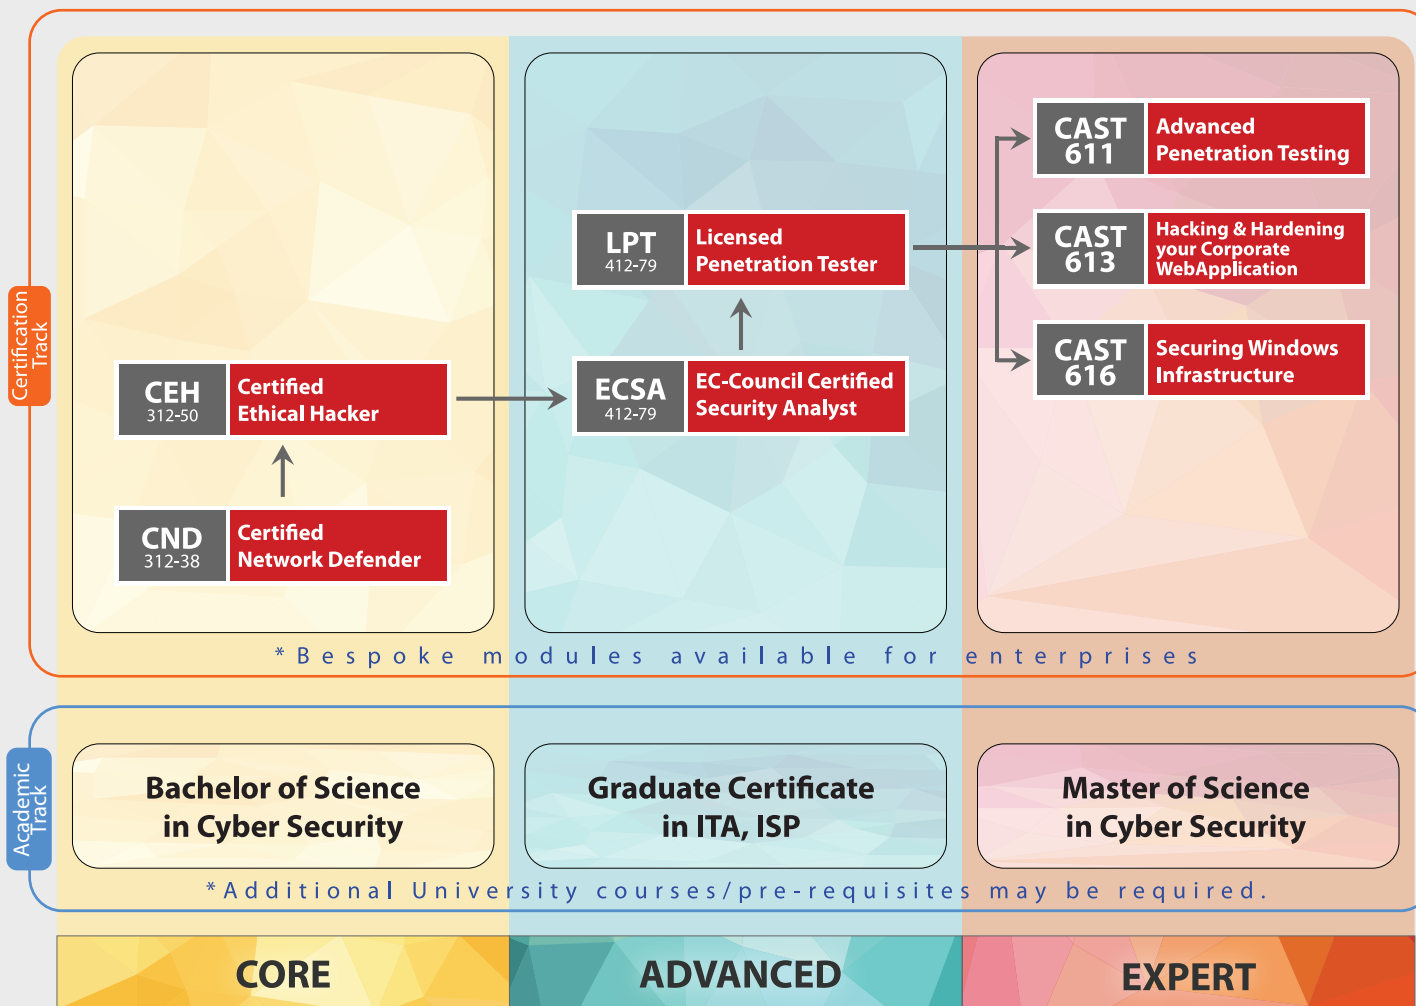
Certification Track

CEH 312-50 Certified Ethical Hacker

CND 312-38 Certified Network Defender

LPT 412-79 Licensed Penetration Tester

ECSA 412-79 EC-Council Certified Security Analyst

CAST 611 Advanced Penetration Testing

CAST 613 Hacking & Hardening your Corporate WebApplication

CAST 616 Securing Windows Infrastructure

*Bespoke modules available for enterprises

Academic Track

Bachelor of Science in Cyber Security

Graduate Certificate in ITA, ISP

Master of Science in Cyber Security

*Additional University courses/pre-requisites may be required.

CORE

ADVANCED

EXPERT